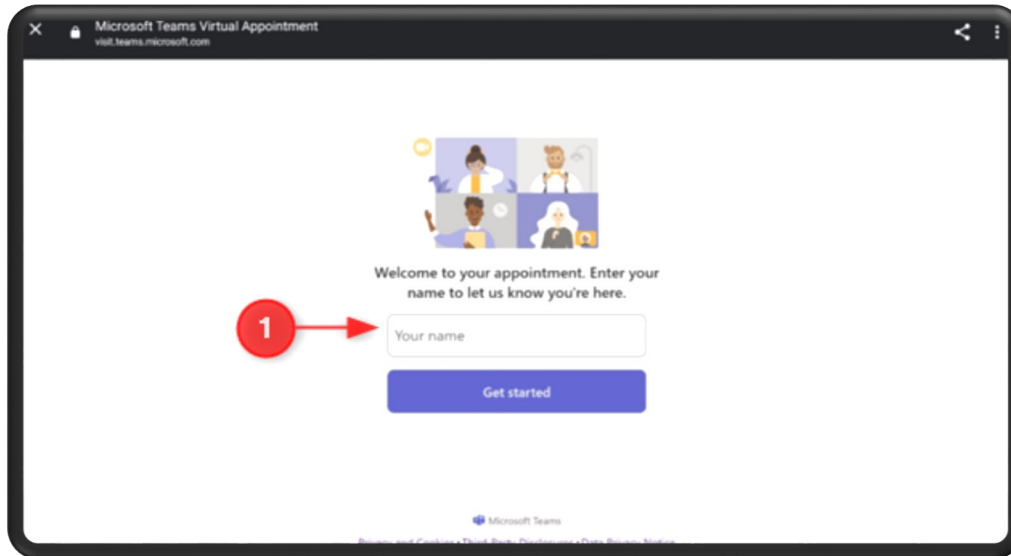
Microsoft Teams Virtual Appointment
visit.teams.microsoft.com

Welcome to your appointment. Enter your name to let us know you're here.

1

Your name

Get started

Microsoft Teams

Privacy and Cookies • Third-Party Disclosures • Data Privacy Notice